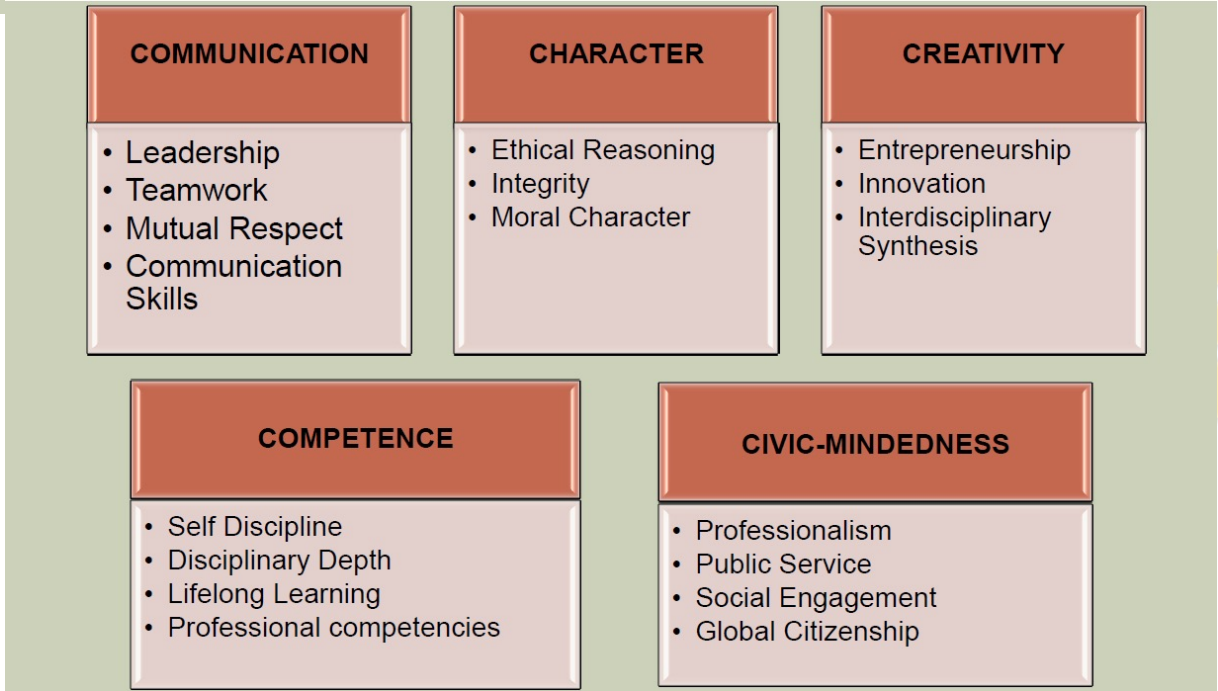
COMMUNICATION

- Leadership
- Teamwork
- Mutual Respect
- Communication Skills

CHARACTER

- Ethical Reasoning
- Integrity
- Moral Character

CREATIVITY

- Entrepreneurship
- Innovation
- Interdisciplinary Synthesis

COMPETENCE

- Self Discipline
- Disciplinary Depth
- Lifelong Learning
- Professional competencies

CIVIC-MINDEDNESS

- Professionalism
- Public Service
- Social Engagement
- Global Citizenship